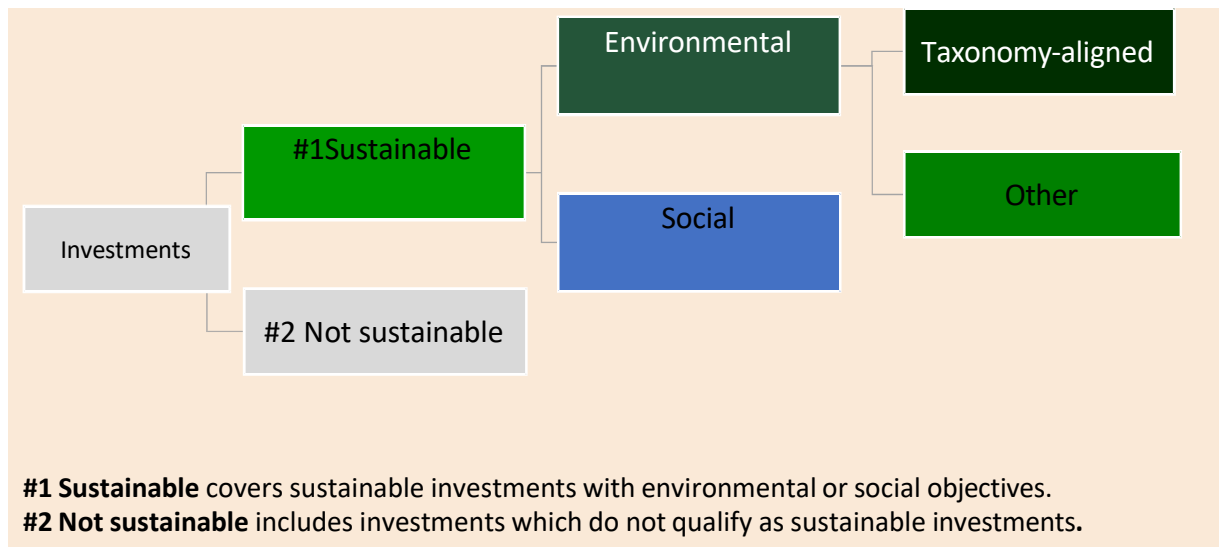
Investments

#1Sustainable

#2 Not sustainable

Environmental

Social

Taxonomy-aligned

Other

**#1 Sustainable** covers sustainable investments with environmental or social objectives.
**#2 Not sustainable** includes investments which do not qualify as sustainable investments**.**